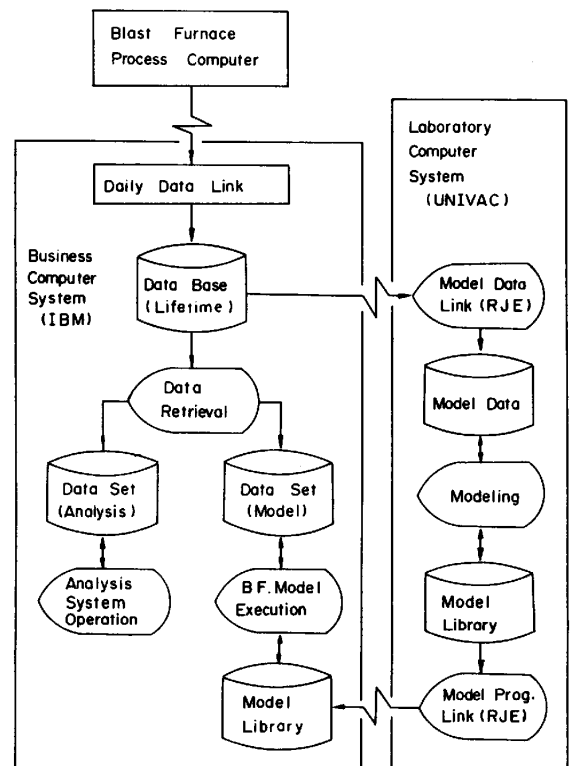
Blast Furnace Process Computer

Daily Data Link

Business Computer System (IBM)

Data Base (Lifetime)

Data Retrieval

Data Set (Analysis)

Analysis System Operation

Data Set (Model)

B.F. Model Execution

Model Library

Laboratory Computer System (UNIVAC)

Model Data Link (RJE)

Model Data

Modeling

Model Library

Model Prog. Link (RJE)